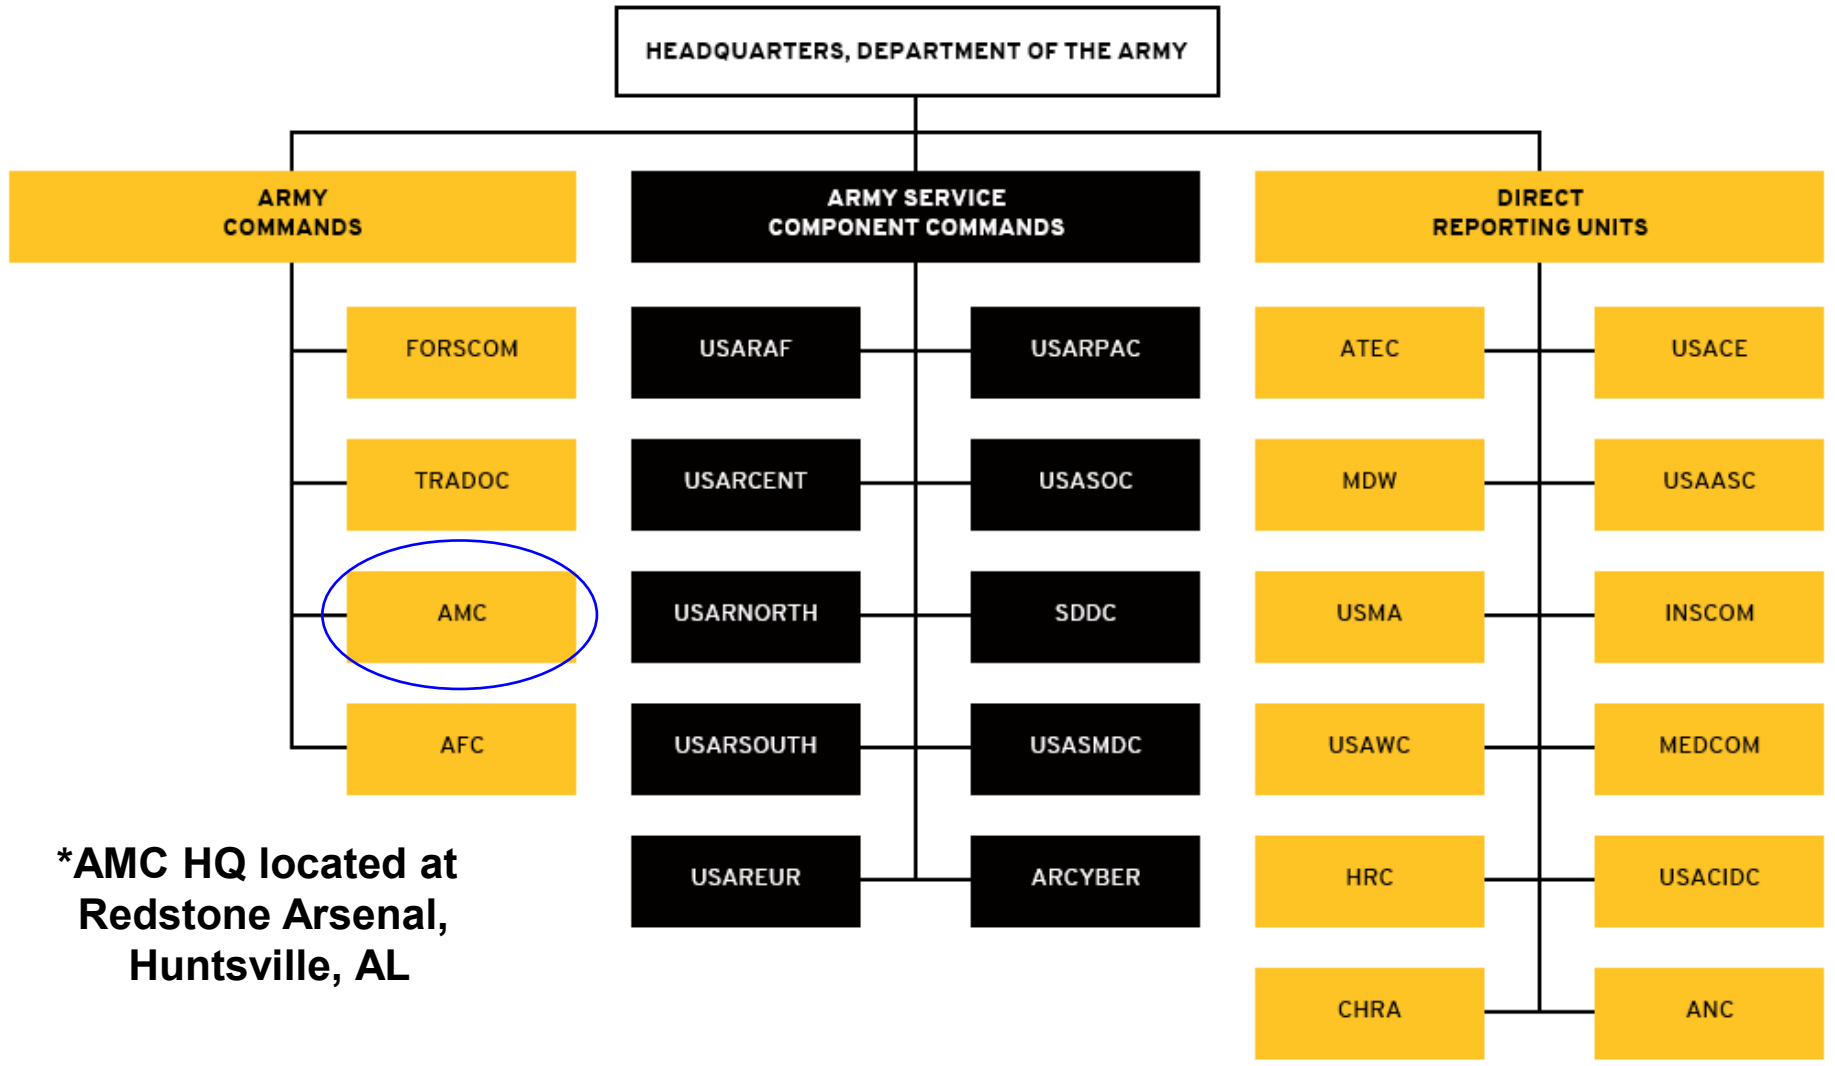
HEADQUARTERS, DEPARTMENT OF THE ARMY

ARMY COMMANDS

FORSCOM

TRADOC

AMC

AFC

ARMY SERVICE COMPONENT COMMANDS

USARAF

USARPAC

USARCENT

USASOC

USARNORTH

SDDC

USARSOUTH

USASMDC

USAREUR

ARCYBER

DIRECT REPORTING UNITS

ATEC

USACE

MDW

USAASC

USMA

INSCOM

USAWC

MEDCOM

HRC

USACIDC

CHRA

ANC

*AMC HQ located at Redstone Arsenal, Huntsville, AL